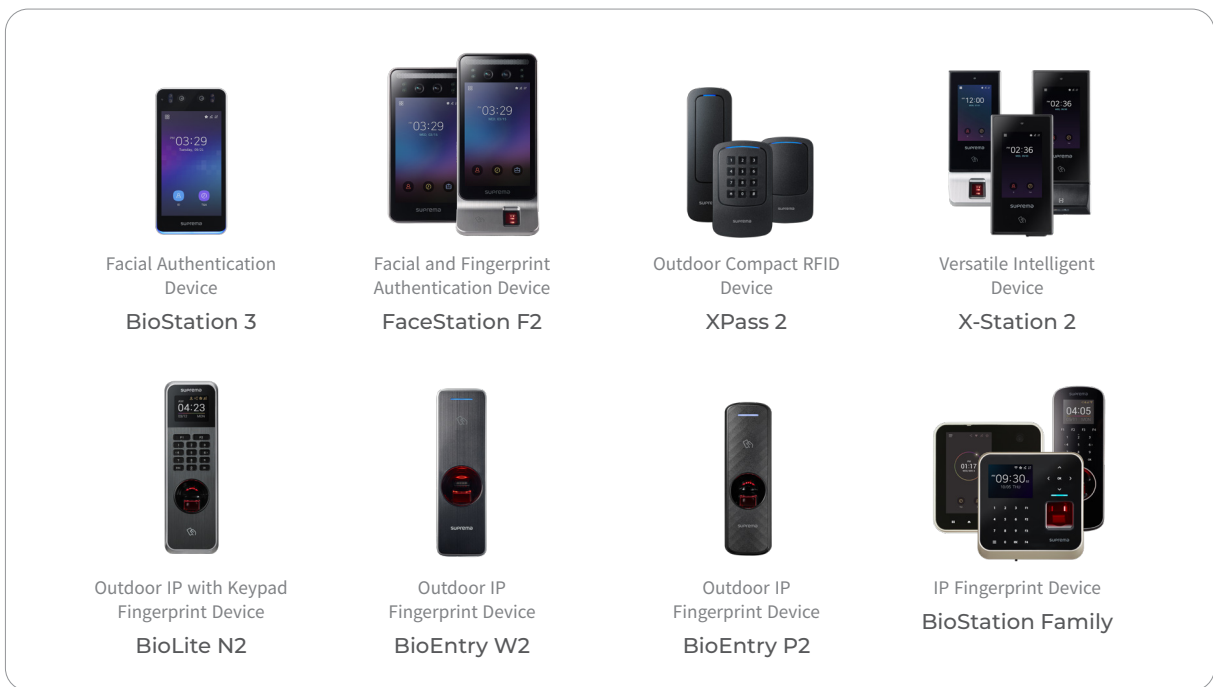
03:29

Facial Authentication Device
BioStation 3

03:29
03:29

Facial and Fingerprint Authentication Device
FaceStation F2

Outdoor Compact RFID Device
XPass 2

12:00
02:36
02:36

Versatile Intelligent Device
X-Station 2

04:23

Outdoor IP with Keypad Fingerprint Device
BioLite N2

Outdoor IP Fingerprint Device
BioEntry W2

Outdoor IP Fingerprint Device
BioEntry P2

01:17
09:30
04:05

IP Fingerprint Device
BioStation Family